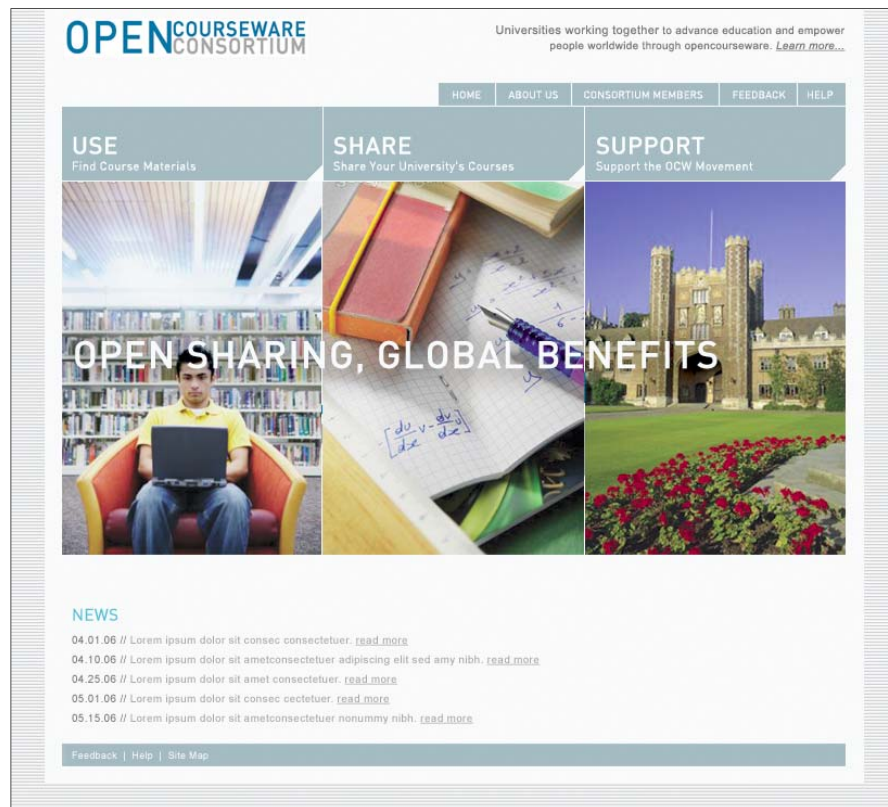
OPEN COURSEWARE CONSORTIUM

Universities working together to advance education and empower people worldwide through opencourseware. Learn more...

HOME | ABOUT US | CONSORTIUM MEMBERS | FEEDBACK | HELP

USE
Find Course Materials

SHARE
Share Your University's Courses

SUPPORT
Support the OCW Movement

OPEN SHARING, GLOBAL BENEFITS

NEWS

04.01.06 // Lorem ipsum dolor sit consec consectetuer. read more
04.10.06 // Lorem ipsum dolor sit ametconsectetuer adipiscing elit sed amy nibh. read more
04.25.06 // Lorem ipsum dolor sit amet consectetuer. read more
05.01.06 // Lorem ipsum dolor sit consec cectetuer. read more
05.15.06 // Lorem ipsum dolor sit ametconsectetuer nonummy nibh. read more

Feedback | Help | Site Map